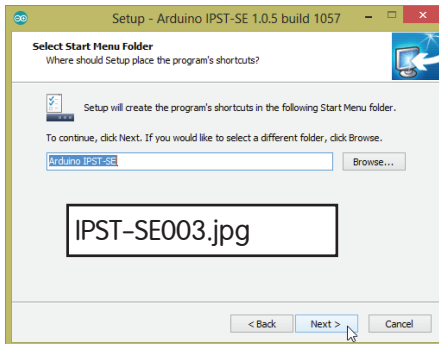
Setup - Arduino IPST-SE 1.0.5 build 1057

Select Start Menu Folder
Where should Setup place the program's shortcuts?

Setup will create the program's shortcuts in the following Start Menu folder.

To continue, click Next. If you would like to select a different folder, click Browse.

Arduino IPST-SE

Browse...

IPST–SE003.jpg

< Back

Next >

Cancel